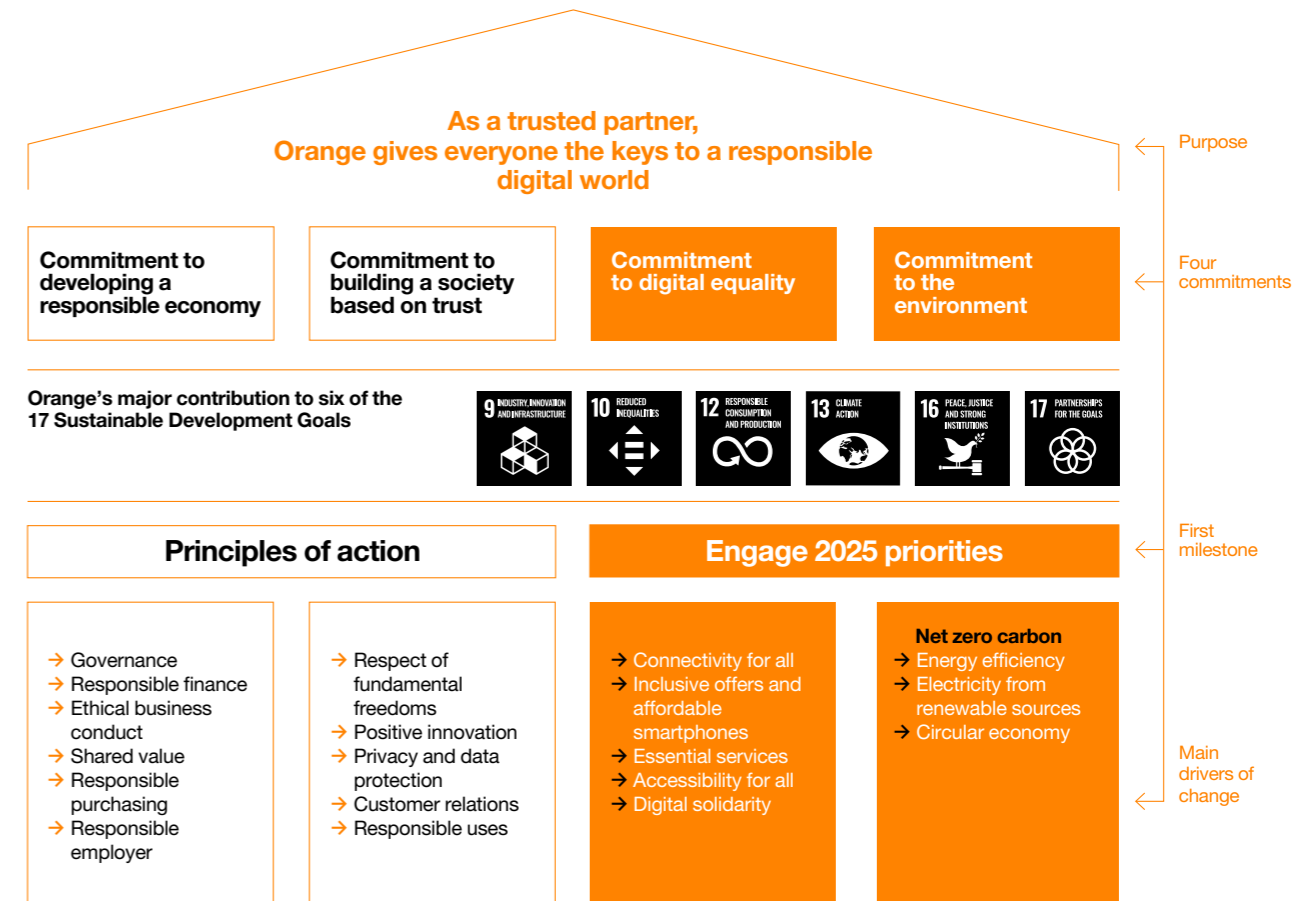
As a trusted partner,
Orange gives everyone the keys to a responsible digital world

Purpose

Commitment to developing a responsible economy

Commitment to building a society based on trust

Commitment to digital equality

Commitment to the environment

Four commitments

Orange's major contribution to six of the 17 Sustainable Development Goals

9 INDUSTRY, INNOVATION AND INFRASTRUCTURE

10 REDUCED INEQUALITIES

12 RESPONSIBLE CONSUMPTION AND PRODUCTION

13 CLIMATE ACTION

16 PEACE, JUSTICE AND STRONG INSTITUTIONS

17 PARTNERSHIPS FOR THE GOALS

Principles of action

Engage 2025 priorities

First milestone

→ Governance
→ Responsible finance
→ Ethical business conduct
→ Shared value
→ Responsible purchasing
→ Responsible employer

→ Respect of fundamental freedoms
→ Positive innovation
→ Privacy and data protection
→ Customer relations
→ Responsible uses

→ Connectivity for all
→ Inclusive offers and affordable smartphones
→ Essential services
→ Accessibility for all
→ Digital solidarity

Net zero carbon
→ Energy efficiency
→ Electricity from renewable sources
→ Circular economy

Main drivers of change